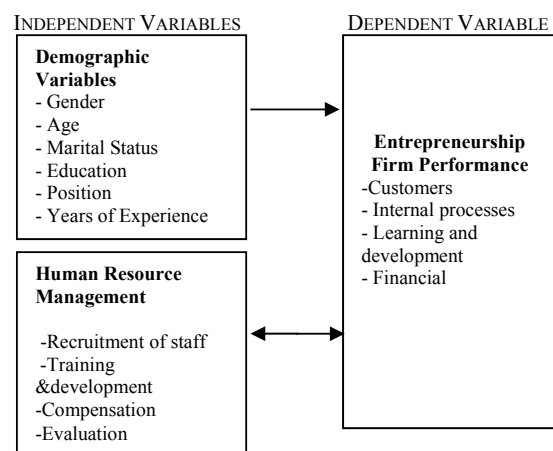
INDEPENDENT VARIABLES

DEPENDENT VARIABLE

**Demographic Variables**
- Gender
- Age
- Marital Status
- Education
- Position
- Years of Experience

**Human Resource Management**

-Recruitment of staff
-Training &development
-Compensation
-Evaluation

**Entrepreneurship Firm Performance**
-Customers
- Internal processes
- Learning and development
- Financial